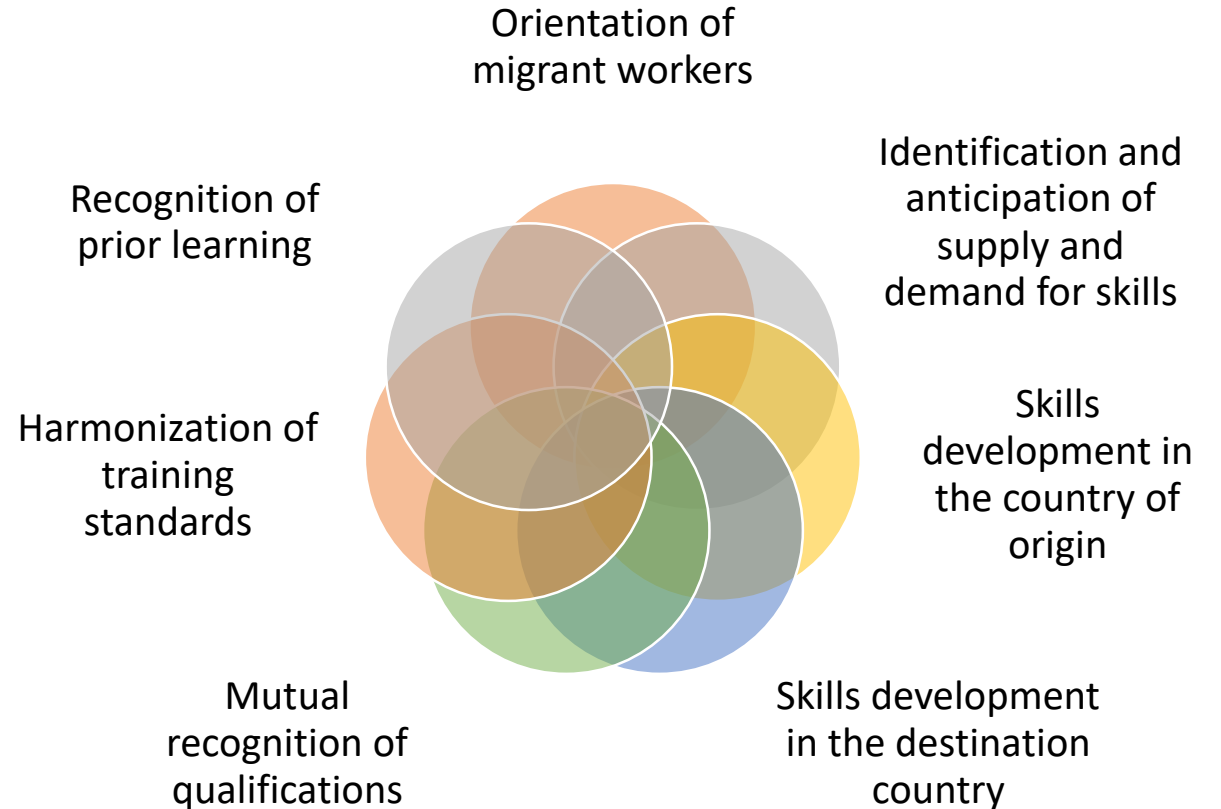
Orientation of migrant workers

Identification and anticipation of supply and demand for skills

Skills development in the country of origin

Skills development in the destination country

Mutual recognition of qualifications

Harmonization of training standards

Recognition of prior learning